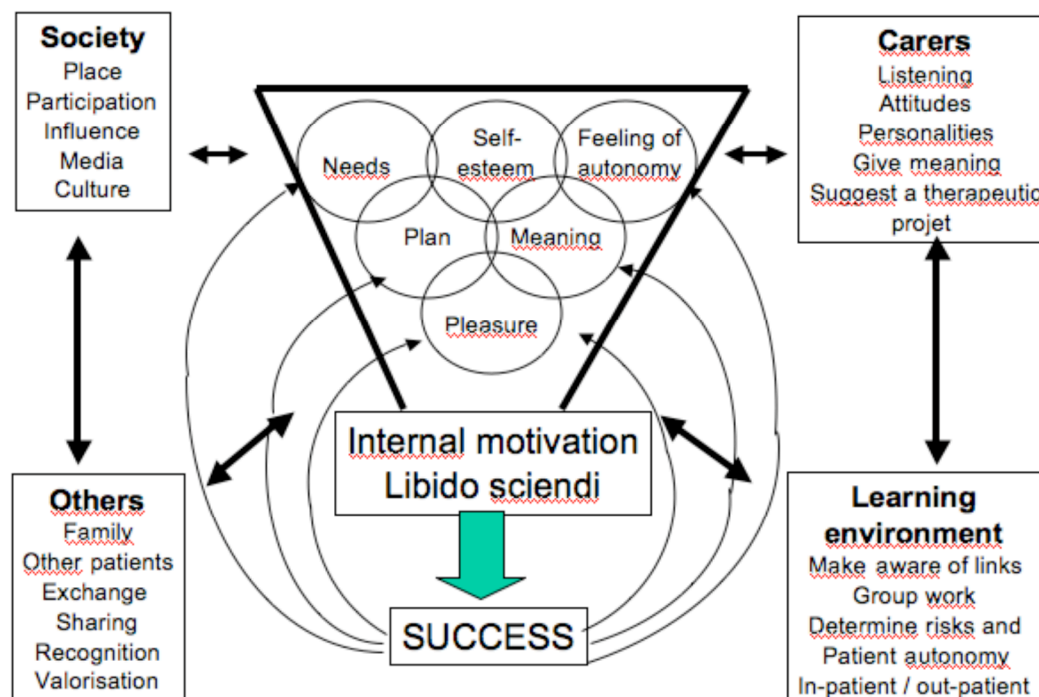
Society
Place
Participation
Influence
Media
Culture

Needs
Self-esteem
Feeling of autonomy
Plan
Meaning
Pleasure

Carers
Listening
Attitudes
Personalities
Give meaning
Suggest a therapeutic projet

Internal motivation
Libido sciendi

SUCCESS

Others
Family
Other patients
Exchange
Sharing
Recognition
Valorisation

Learning environment
Make aware of links
Group work
Determine risks and
Patient autonomy
In-patient / out-patient